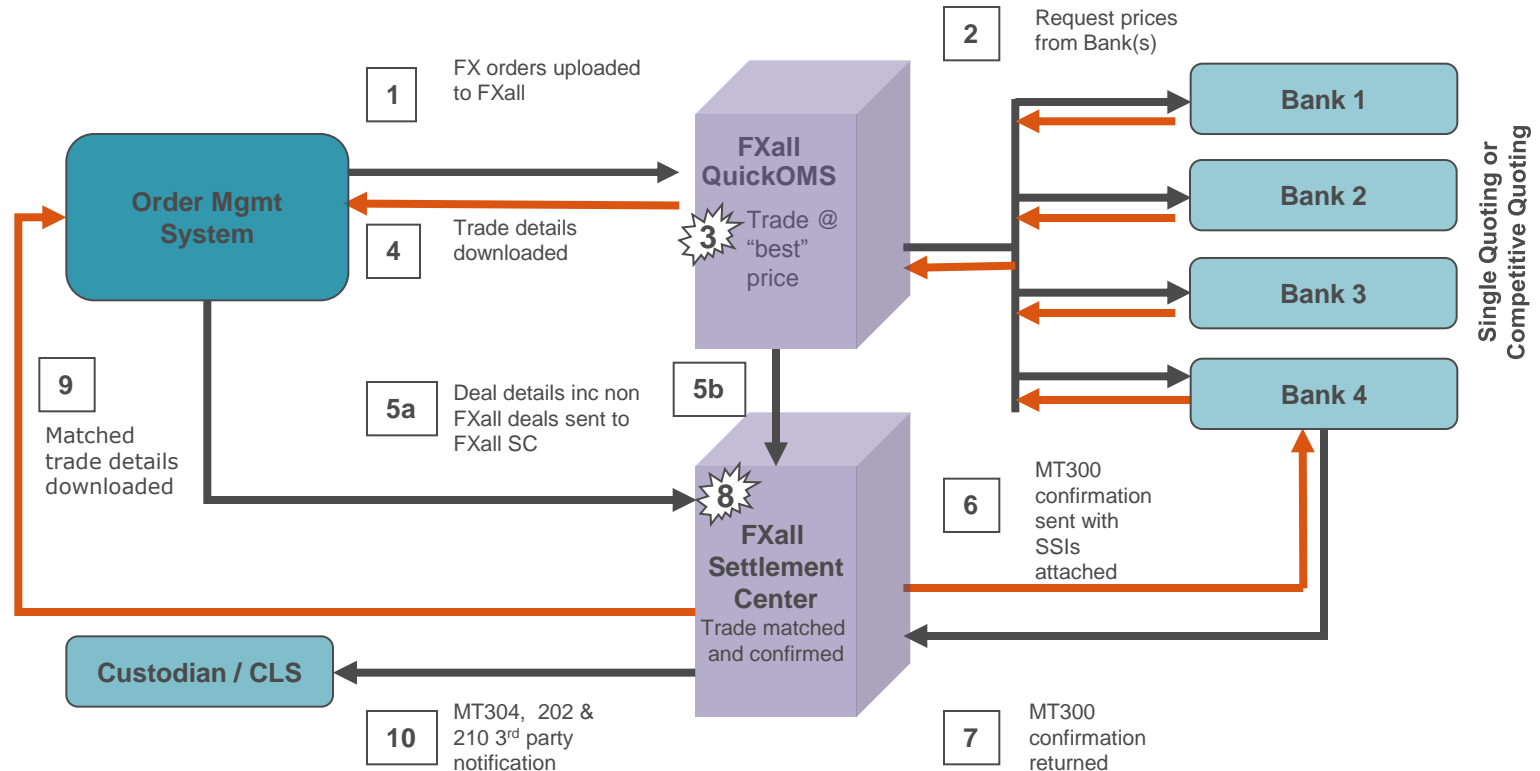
2
Request prices from Bank(s)

1
FX orders uploaded to FXall

Bank 1

Bank 2

Bank 3

Bank 4

Single Quoting or Competitive Quoting

Order Mgmt System

FXall QuickOMS

3
Trade @ "best" price

4
Trade details downloaded

9
Matched trade details downloaded

5a
Deal details inc non FXall deals sent to FXall SC

5b

8
FXall Settlement Center
Trade matched and confirmed

6
MT300 confirmation sent with SSIs attached

Custodian / CLS

10
MT304, 202 & 210 3$^{rd}$ party notification

7
MT300 confirmation returned